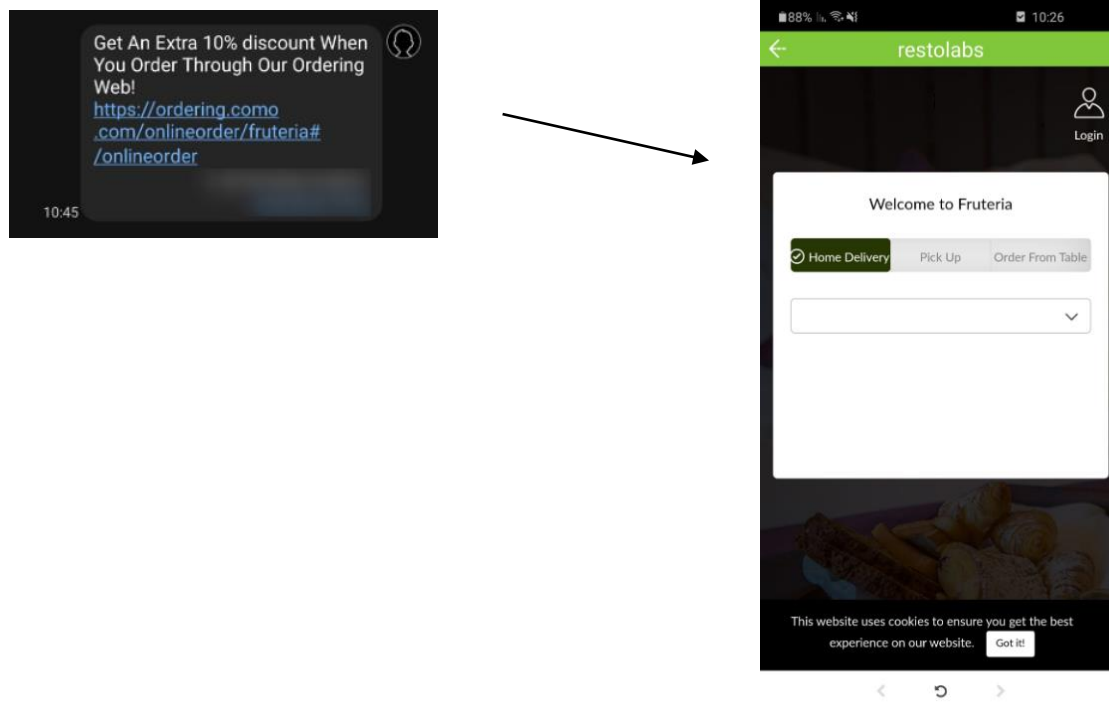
Get An Extra 10% discount When You Order Through Our Ordering Web!
https://ordering.como.com/onlineorder/fruteria#/onlineorder

10:45

88% 10:26

restolabs

Login

Welcome to Fruteria

Home Delivery | Pick Up | Order From Table

This website uses cookies to ensure you get the best experience on our website. Got it!